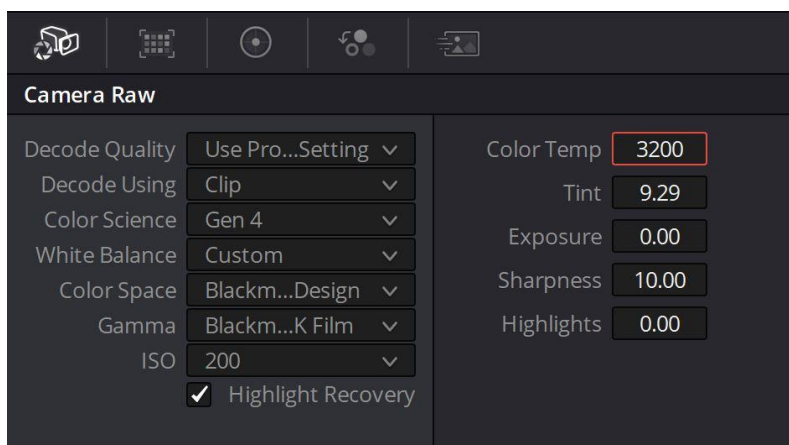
Camera Raw

Decode Quality Use Pro...Setting
Decode Using Clip
Color Science Gen 4
White Balance Custom
Color Space Blackm...Design
Gamma Blackm...K Film
ISO 200
✓ Highlight Recovery

Color Temp 3200
Tint 9.29
Exposure 0.00
Sharpness 10.00
Highlights 0.00